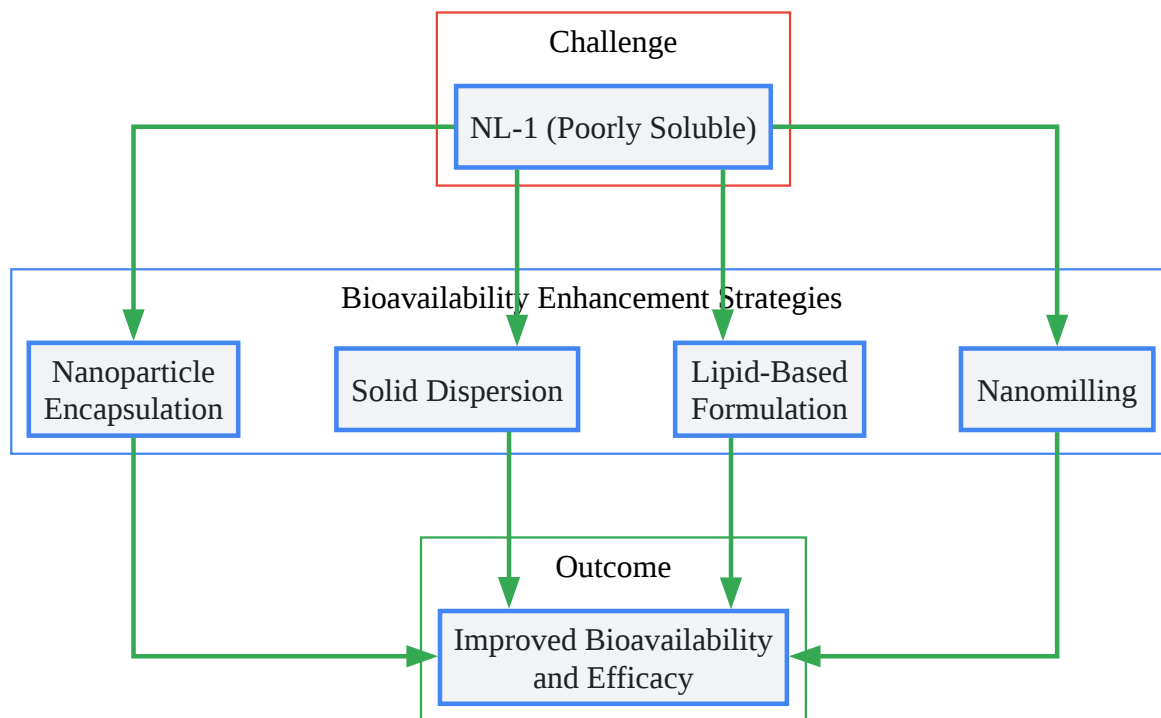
Challenge

NL-1 (Poorly Soluble)

Bioavailability Enhancement Strategies

Nanoparticle Encapsulation

Solid Dispersion

Lipid-Based Formulation

Nanomilling

Outcome

Improved Bioavailability and Efficacy